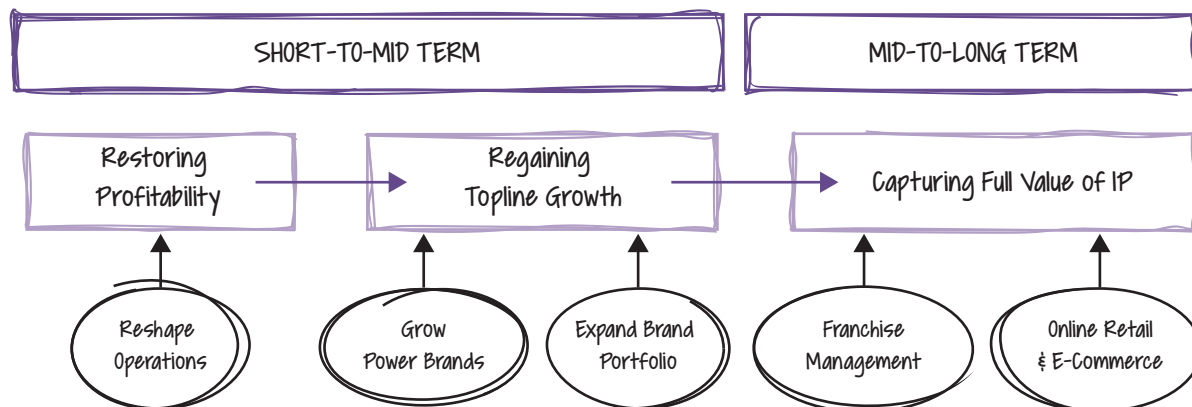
SHORT-TO-MID TERM

MID-TO-LONG TERM

Restoring Profitability

Regaining Topline Growth

Capturing Full Value of IP

Reshape Operations

Grow Power Brands

Expand Brand Portfolio

Franchise Management

Online Retail & E-Commerce